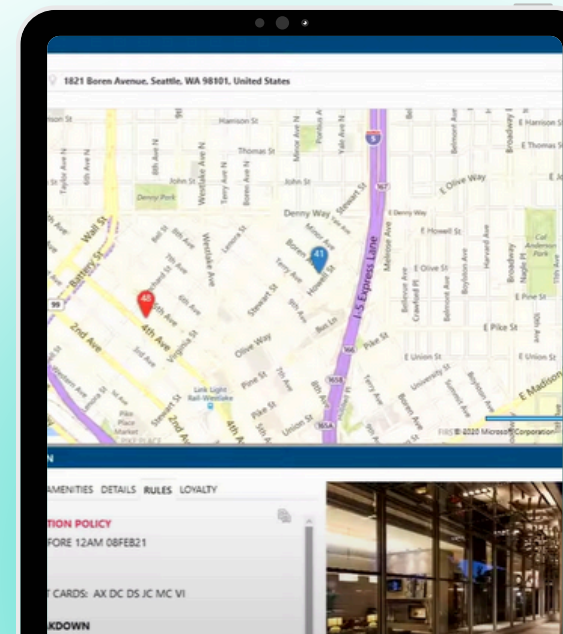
1821 Boren Avenue, Seattle, WA 98101, United States

Harrison St
Thomas St
John St
Denny Park
Denny Way
E Olive Way
E Howell St
E Olive St
E Pine St
E Pike St
E Union St
E Madison
Wall St
Battery St
2nd Ave
4th Ave
Westlake Ave
Stewart St
Olive Way
Pine St
Pike St
Union St
I-5 Express Lane
Howell St
Boren Ave
Terry Ave
Minor Ave
Yale Ave N
Belmont Ave
Bellevue Ave
Boylston Ave
Harvard Ave
Broadway
Nagle Pl
Cal Anderson Park
Link Light Rail-Westlake
Pike Place Market
41
48
© 2020 Microsoft Corporation

AMENITIES DETAILS RULES LOYALTY
TION POLICY
FORE 12AM 08FEB21
T CARDS: AX DC DS JC MC VI
AKDOWN